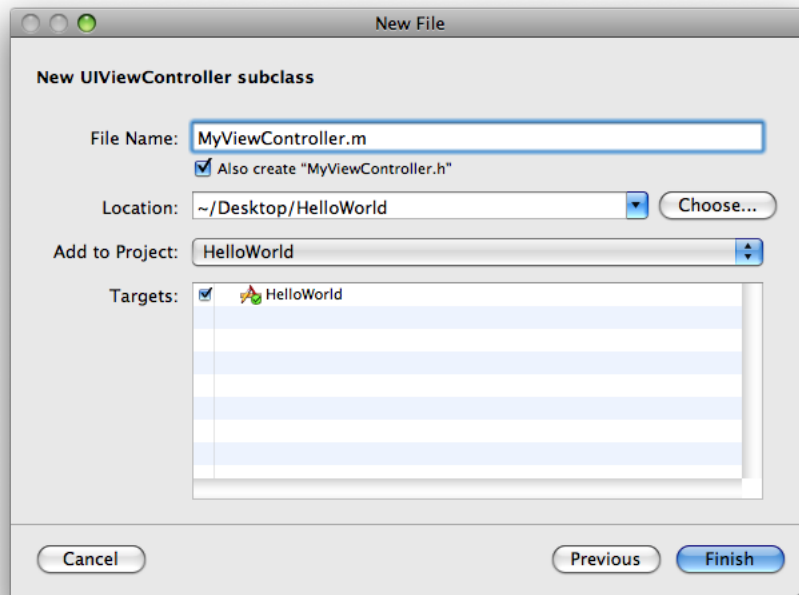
New File

New UIViewController subclass

File Name: MyViewController.m

Also create "MyViewController.h"

Location: ~/Desktop/HelloWorld

Choose...

Add to Project: HelloWorld

Targets: HelloWorld

Cancel

Previous

Finish